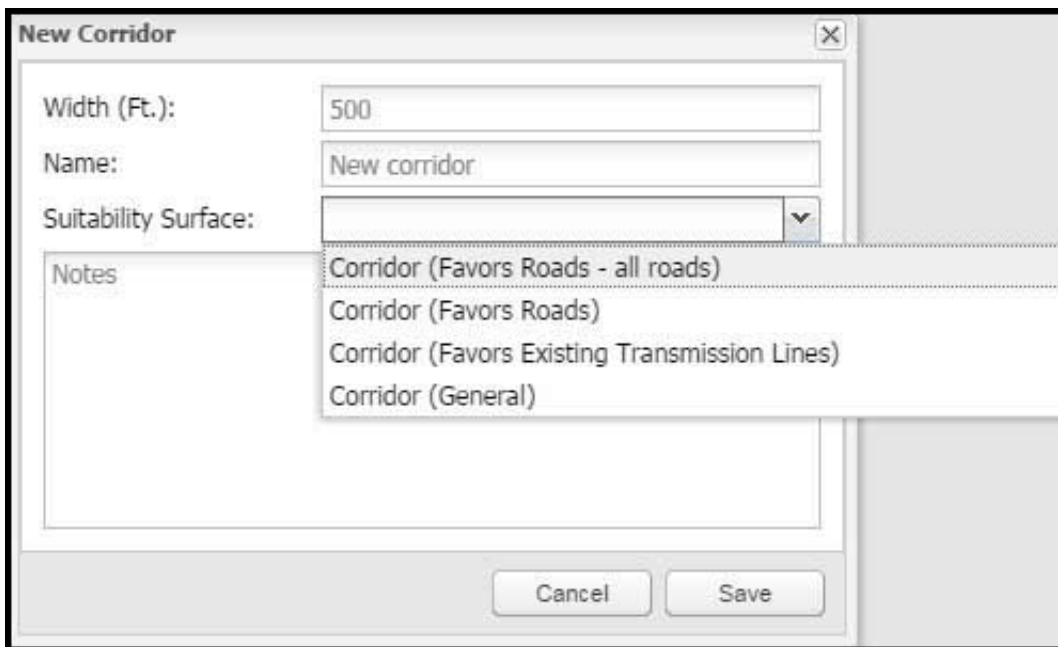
New Corridor

Width (Ft.): 500

Name: New corridor

Suitability Surface:

Notes

Corridor (Favors Roads - all roads)
Corridor (Favors Roads)
Corridor (Favors Existing Transmission Lines)
Corridor (General)

Cancel

Save